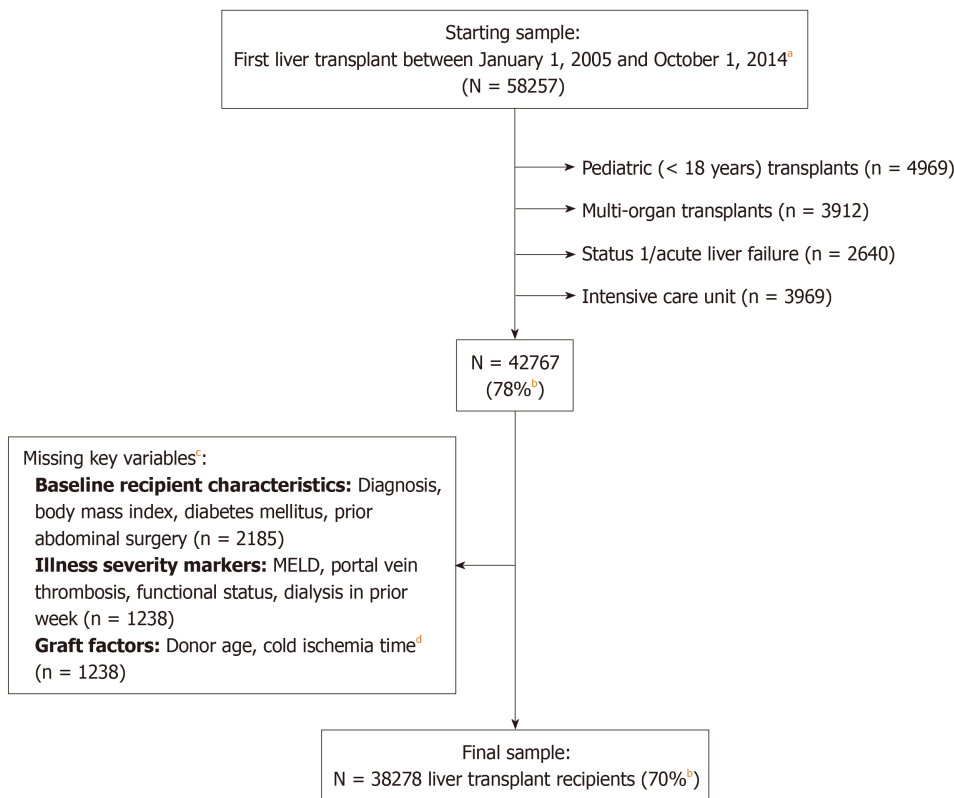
Starting sample:
First liver transplant between January 1, 2005 and October 1, 2014$^{a}$
(N = 58257)

Pediatric (< 18 years) transplants (n = 4969)

Multi-organ transplants (n = 3912)

Status 1/acute liver failure (n = 2640)

Intensive care unit (n = 3969)

N = 42767
(78%$^{b}$)

Missing key variables$^{c}$:
**Baseline recipient characteristics:** Diagnosis, body mass index, diabetes mellitus, prior abdominal surgery (n = 2185)
**Illness severity markers:** MELD, portal vein thrombosis, functional status, dialysis in prior week (n = 1238)
**Graft factors:** Donor age, cold ischemia time$^{d}$ (n = 1238)

Final sample:
N = 38278 liver transplant recipients (70%$^{b}$)